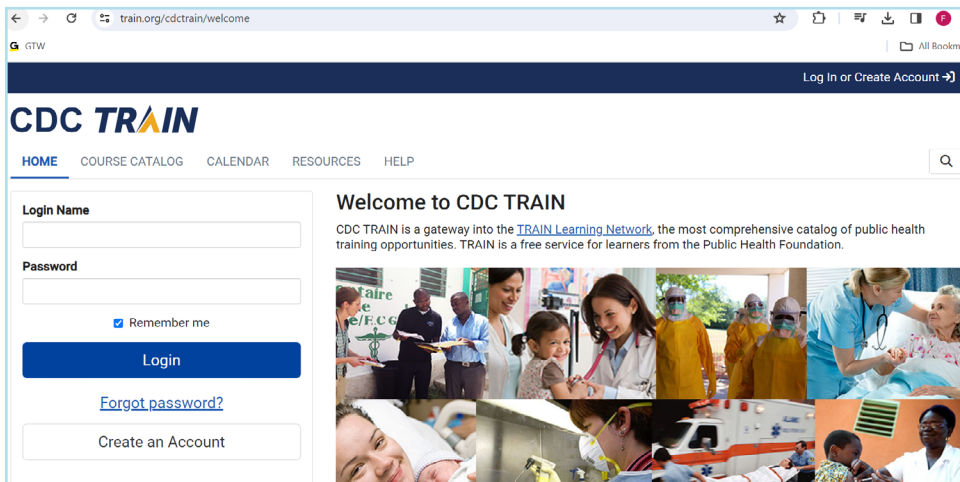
train.org/cdctrain/welcome

GTW

All Bookm

Log In or Create Account

CDC TRAIN

HOME COURSE CATALOG CALENDAR RESOURCES HELP

Login Name

Password

Remember me

Login

Forgot password?

Create an Account

Welcome to CDC TRAIN

CDC TRAIN is a gateway into the TRAIN Learning Network, the most comprehensive catalog of public health training opportunities. TRAIN is a free service for learners from the Public Health Foundation.

taire
e
/F.C.G